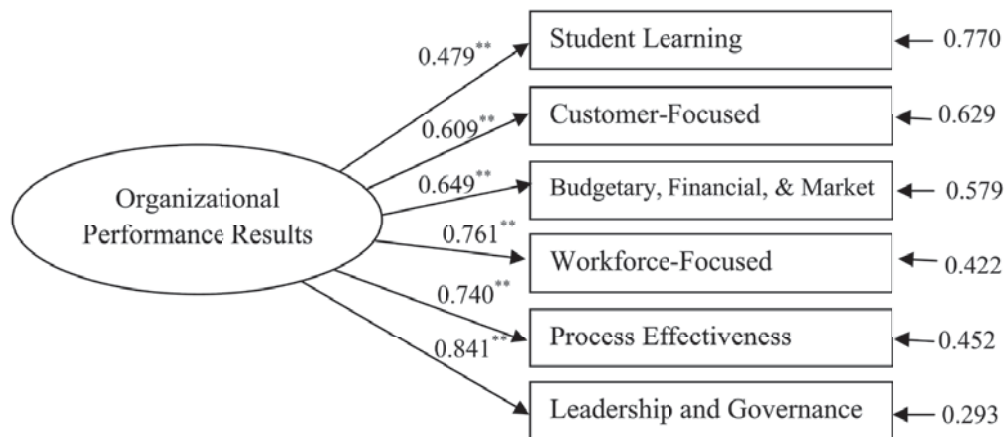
Organizational Performance Results

$0.479^{**}$
Student Learning
0.770

$0.609^{**}$
Customer-Focused
0.629

$0.649^{**}$
Budgetary, Financial, & Market
0.579

$0.761^{**}$
Workforce-Focused
0.422

$0.740^{**}$
Process Effectiveness
0.452

$0.841^{**}$
Leadership and Governance
0.293